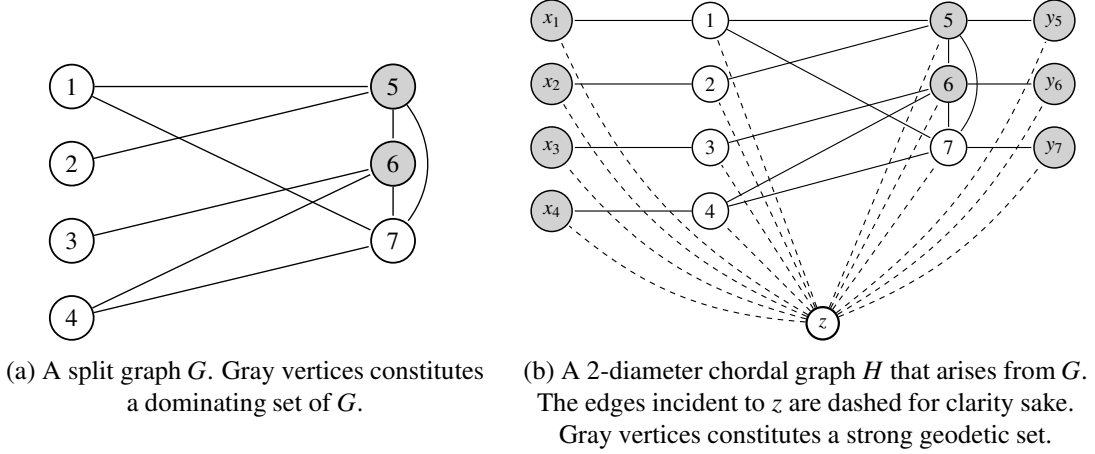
1
2
3
4
5
6
7

(a) A split graph $G$. Gray vertices constitutes a dominating set of $G$.

$x_1$
$x_2$
$x_3$
$x_4$
1
2
3
4
5
6
7
$y_5$
$y_6$
$y_7$
$z$

(b) A 2-diameter chordal graph $H$ that arises from $G$. The edges incident to $z$ are dashed for clarity sake. Gray vertices constitutes a strong geodetic set.